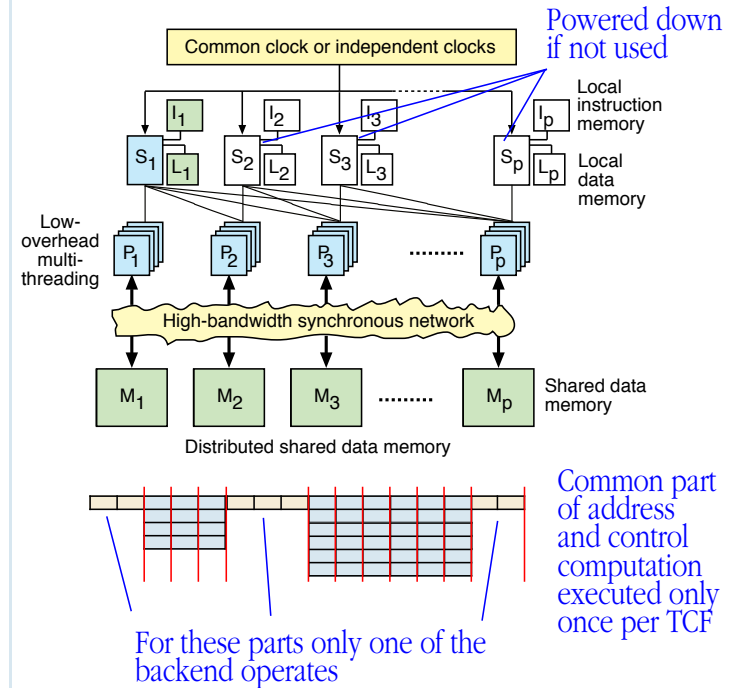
Common clock or independent clocks

Powered down if not used

$I_1$ $I_2$ $I_3$ $I_p$

Local instruction memory

$S_1$ $L_1$ $S_2$ $L_2$ $S_3$ $L_3$ $S_p$ $L_p$

Local data memory

Low-overhead multi-threading

$P_1$ $P_2$ $P_3$ ........ $P_p$

High-bandwidth synchronous network

$M_1$ $M_2$ $M_3$ ........ $M_p$

Shared data memory

Distributed shared data memory

Common part of address and control computation executed only once per TCF

For these parts only one of the backend operates